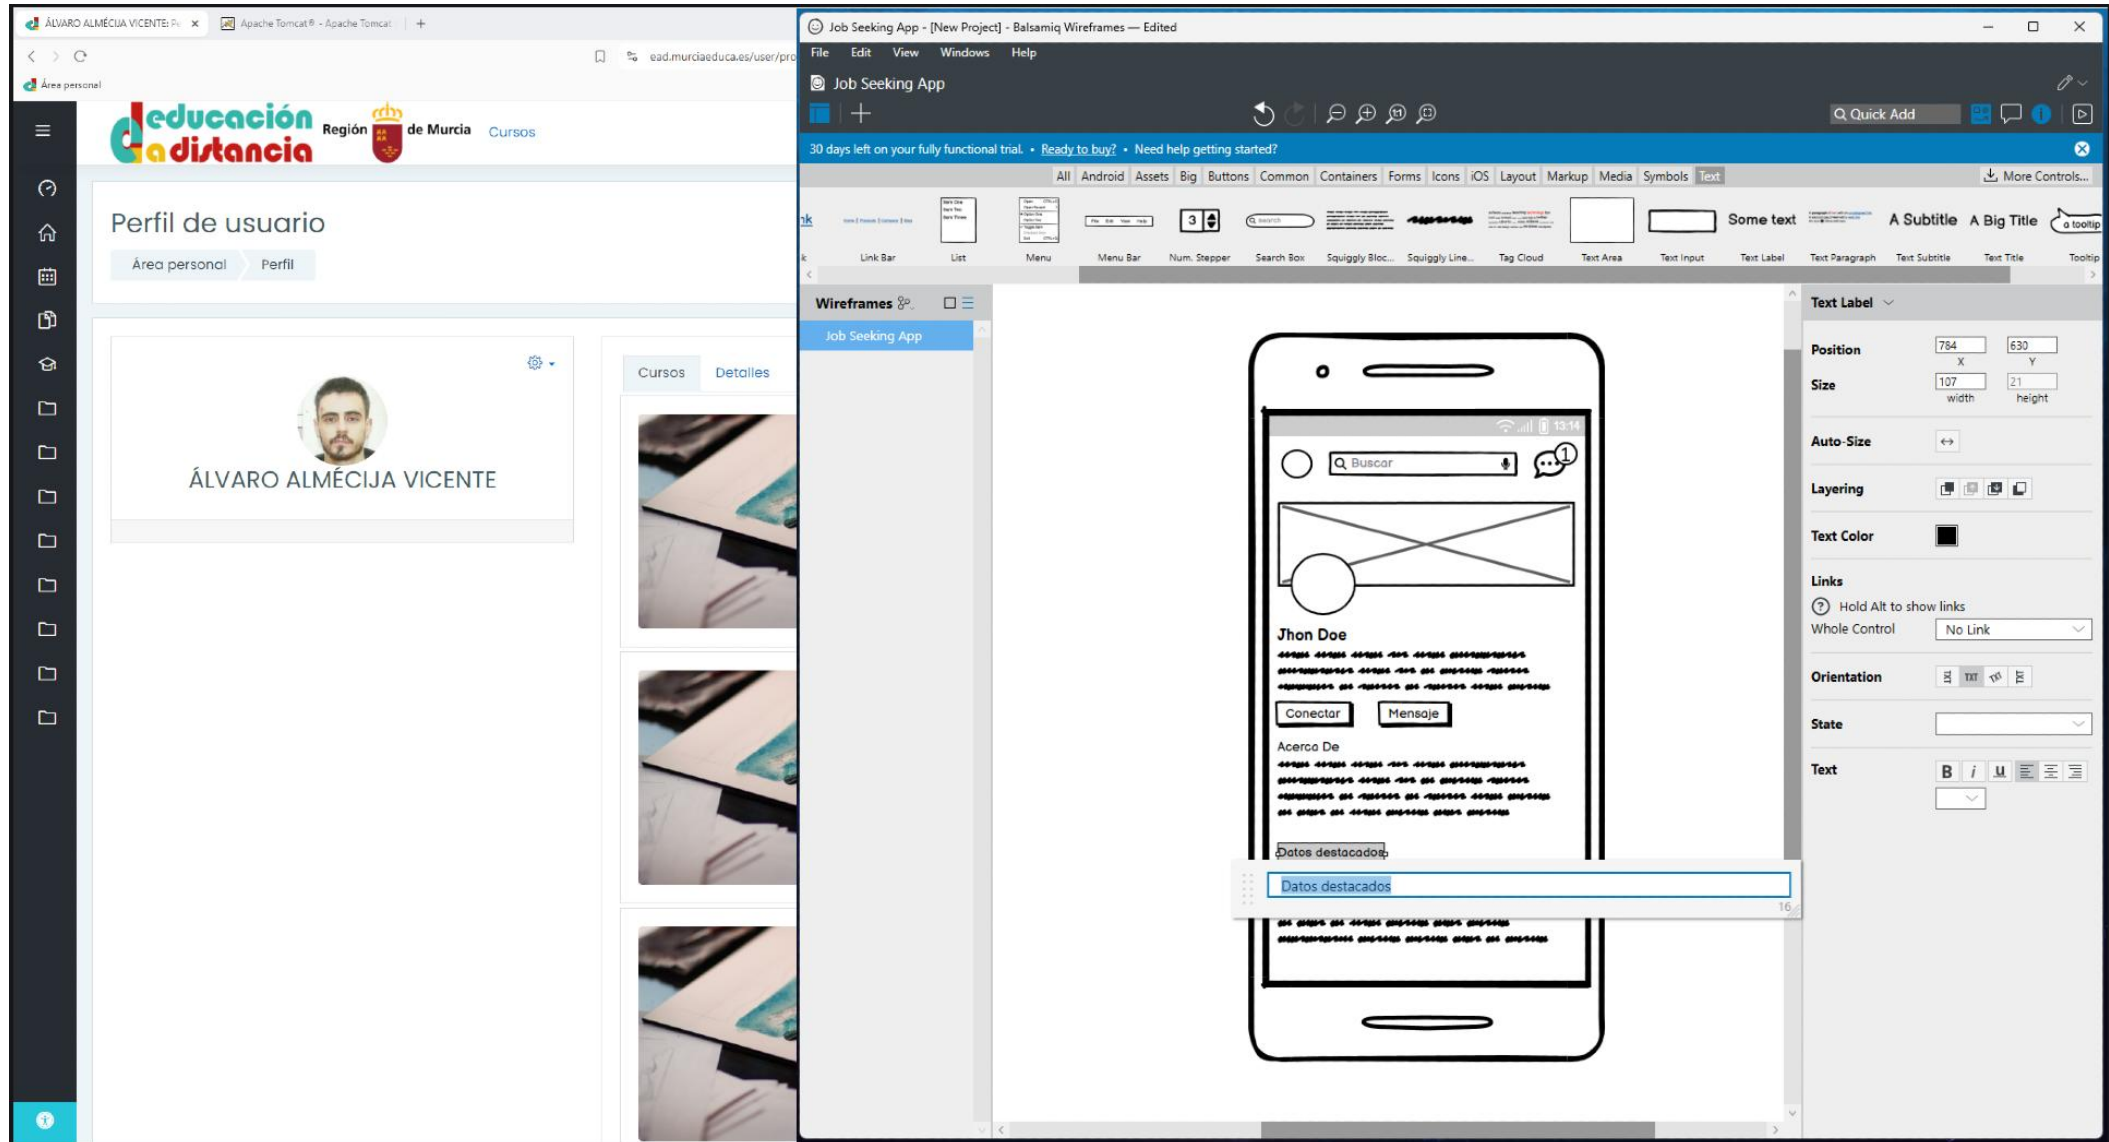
ÁLVARO ALMÉCIJA VICENTE: P... × Apache Tomcat® - Apache Tomcat +

ead.murciaeduca.es/user/pro

Área personal

educación a distancia Región de Murcia Cursos

Perfil de usuario

Área personal Perfil

ÁLVARO ALMÉCIJA VICENTE

Cursos Detalles

Job Seeking App - [New Project] - Balsamiq Wireframes — Edited

File Edit View Windows Help

Job Seeking App

Quick Add

30 days left on your fully functional trial. • Ready to buy? • Need help getting started?

All Android Assets Big Buttons Common Containers Forms Icons iOS Layout Markup Media Symbols Text

More Controls...

Link Bar List Menu Menu Bar Num. Stepper Search Box Squiggly Bloc... Squiggly Line... Tag Cloud Text Area Text Input Text Label Text Paragraph Text Subtitle Text Title Tooltip

Some text A Subtitle A Big Title a tooltip

Wireframes

Job Seeking App

13:14

Buscar

1

Jhon Doe

Conectar Mensaje

Acerca De

Datos destacados

Datos destacados

16

Text Label

Position 784 X 630 Y

Size 107 width 21 height

Auto-Size

Layering

Text Color

Links

Hold Alt to show links

Whole Control No Link

Orientation

State

Text B i u